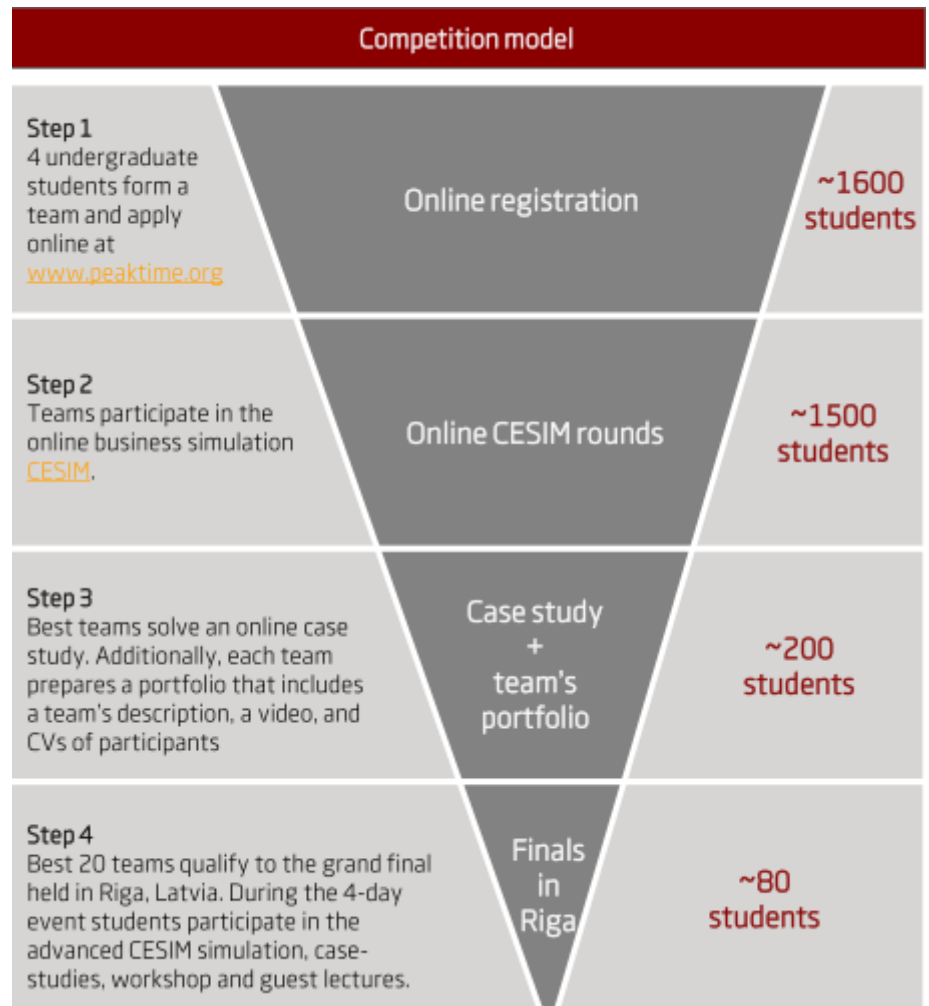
Competition model

Step 1
4 undergraduate students form a team and apply online at www.peaktime.org

Online registration

~1600 students

Step 2
Teams participate in the online business simulation CESIM.

Online CESIM rounds

~1500 students

Step 3
Best teams solve an online case study. Additionally, each team prepares a portfolio that includes a team's description, a video, and CVs of participants

Case study + team's portfolio

~200 students

Step 4
Best 20 teams qualify to the grand final held in Riga, Latvia. During the 4-day event students participate in the advanced CESIM simulation, case-studies, workshop and guest lectures.

Finals in Riga

~80 students